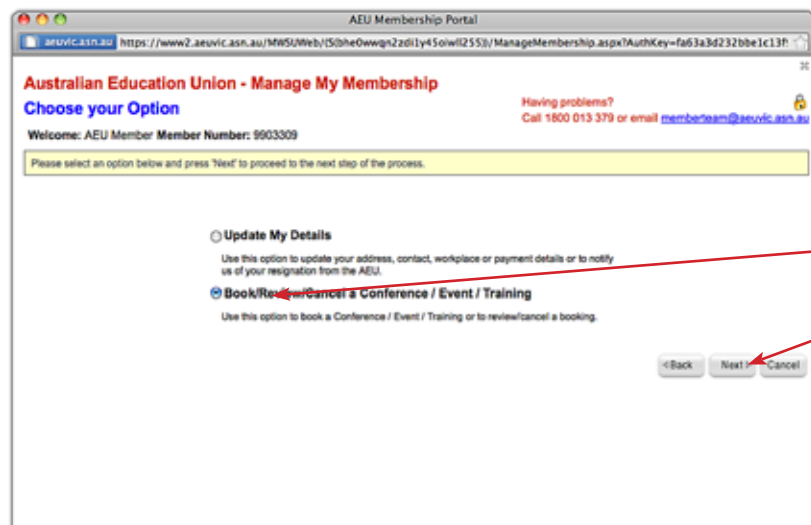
AEU Membership Portal

aeuvic.asn.au https://www2.aeuvic.asn.au/MWSUWeb/(S(bhe0wwqn2zdi1y45oiwll255))/ManageMembership.aspx?AuthKey=fa63a3d232bbe1c13f

Australian Education Union - Manage My Membership

Choose your Option

Having problems?
Call 1800 013 379 or email memberteam@aeuvic.asn.au

Welcome: AEU Member Member Number: 9903309

Please select an option below and press 'Next' to proceed to the next step of the process.

Update My Details

Use this option to update your address, contact, workplace or payment details or to notify us of your resignation from the AEU.

Book/Re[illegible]/Cancel a Conference / Event / Training

Use this option to book a Conference / Event / Training or to review/cancel a booking.

<Back Next > Cancel